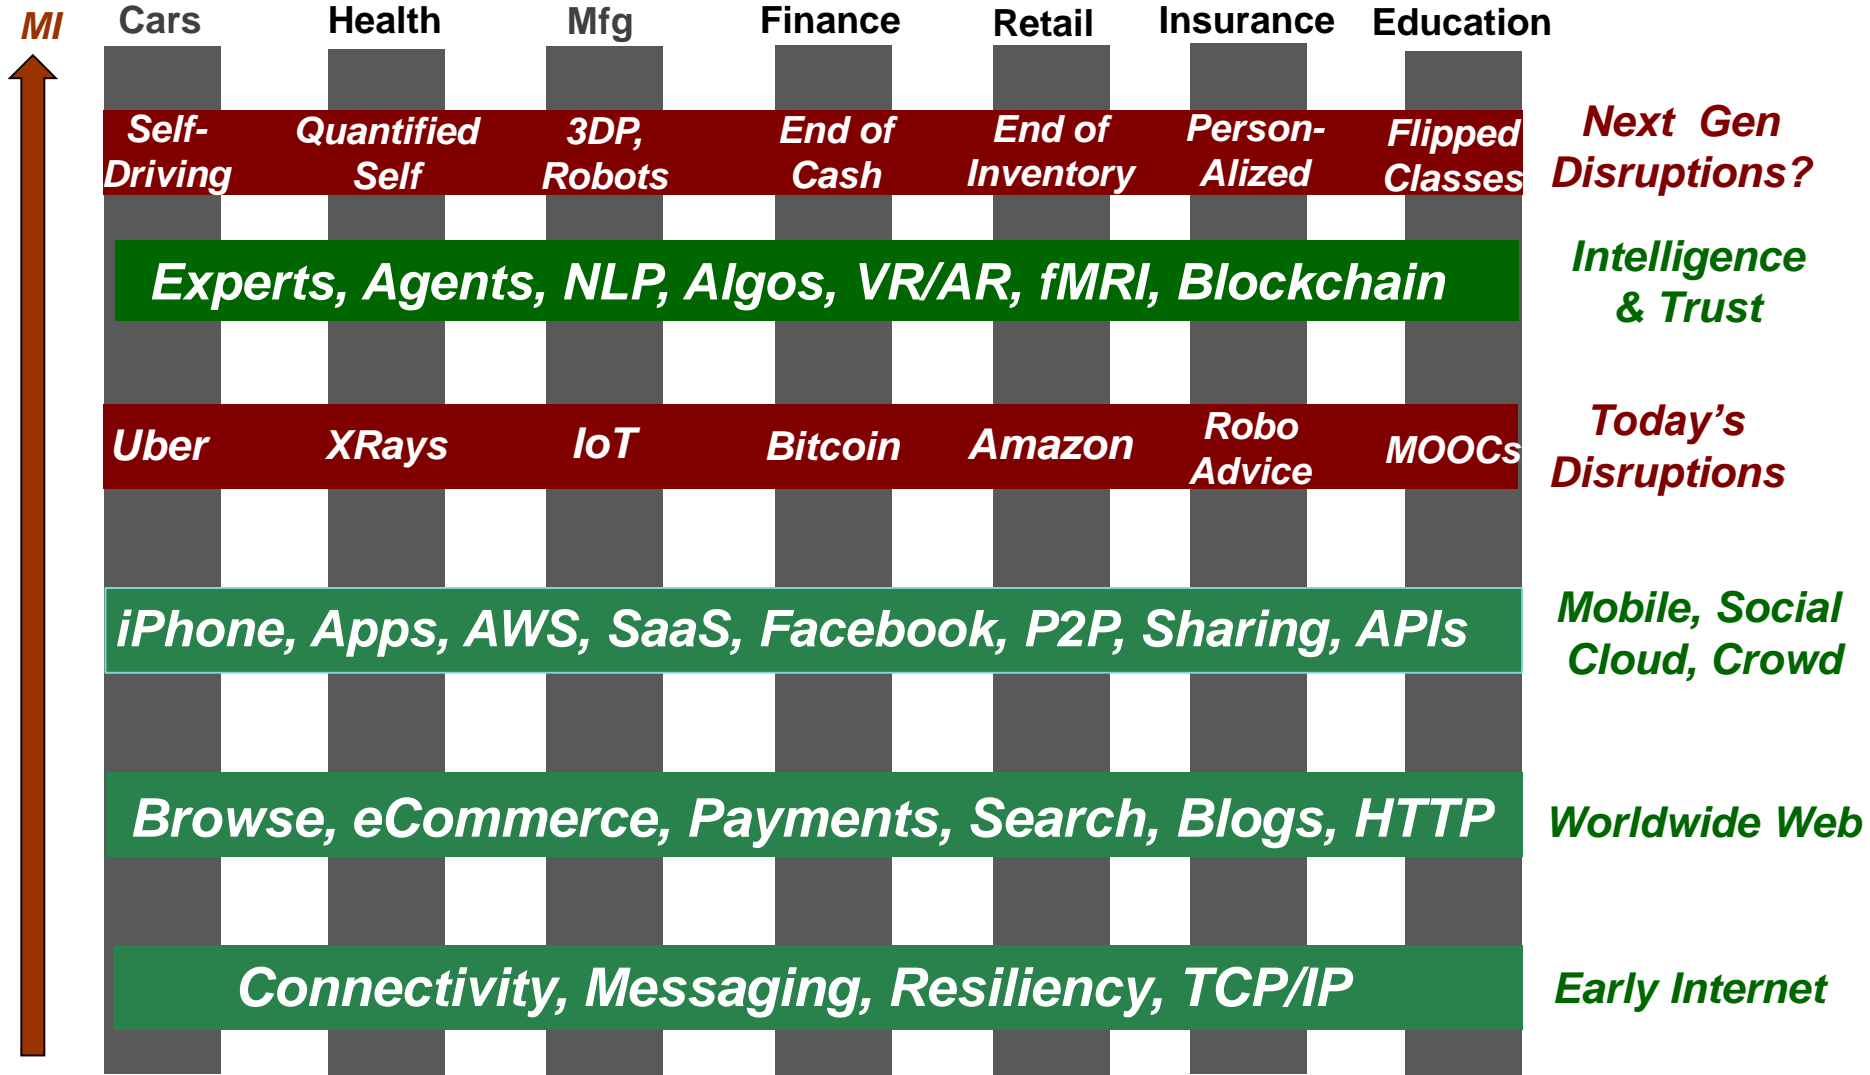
MI

| Cars | Health | Mfg | Finance | Retail | Insurance | Education | |
|---|---|---|---|---|---|---|---|
| Self-Driving | Quantified Self | 3DP, Robots | End of Cash | End of Inventory | Person-Alized | Flipped Classes | Next Gen Disruptions? |

Experts, Agents, NLP, Algos, VR/AR, fMRI, Blockchain

Intelligence & Trust

| Uber | XRays | IoT | Bitcoin | Amazon | Robo Advice | MOOCs | Today's Disruptions |
|---|---|---|---|---|---|---|---|

iPhone, Apps, AWS, SaaS, Facebook, P2P, Sharing, APIs

Mobile, Social Cloud, Crowd

Browse, eCommerce, Payments, Search, Blogs, HTTP

Worldwide Web

Connectivity, Messaging, Resiliency, TCP/IP

Early Internet